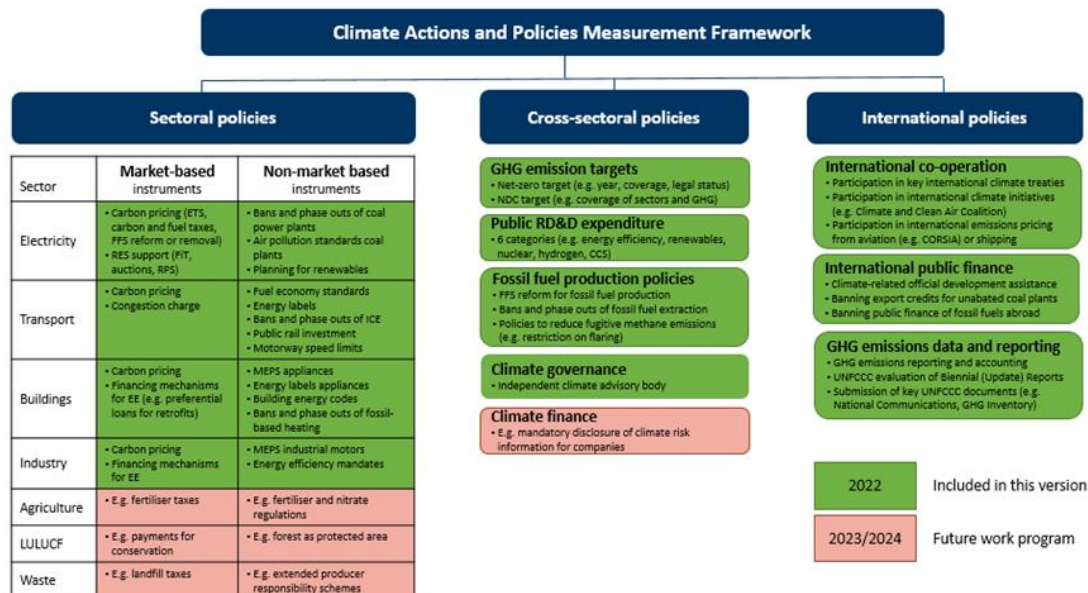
Climate Actions and Policies Measurement Framework

Sectoral policies

| Sector | Market-based instruments | Non-market based instruments |
|---|---|---|
| Electricity | • Carbon pricing (ETS, carbon and fuel taxes, FFS reform or removal) • RES support (FiT, auctions, RPS) | • Bans and phase outs of coal power plants • Air pollution standards coal plants • Planning for renewables |
| Transport | • Carbon pricing • Congestion charge | • Fuel economy standards • Energy labels • Bans and phase outs of ICE • Public rail investment • Motorway speed limits |
| Buildings | • Carbon pricing • Financing mechanisms for EE (e.g. preferential loans for retrofits) | • MEPS appliances • Energy labels appliances • Building energy codes • Bans and phase out of fossil-based heating |
| Industry | • Carbon pricing • Financing mechanisms for EE | • MEPS industrial motors • Energy efficiency mandates |
| Agriculture | • E.g. fertiliser taxes | • E.g. fertiliser and nitrate regulations |
| LULUCF | • E.g. payments for conservation | • E.g. forest as protected area |
| Waste | • E.g. landfill taxes | • E.g. extended producer responsibility schemes |

Cross-sectoral policies

GHG emission targets
• Net-zero target (e.g. year, coverage, legal status)
• NDC target (e.g. coverage of sectors and GHG)

Public RD&D expenditure
• 6 categories (e.g. energy efficiency, renewables, nuclear, hydrogen, CCS)

Fossil fuel production policies
• FFS reform for fossil fuel production
• Bans and phase outs of fossil fuel extraction
• Policies to reduce fugitive methane emissions (e.g. restriction on flaring)

Climate governance
• Independent climate advisory body

Climate finance
• E.g. mandatory disclosure of climate risk information for companies

International policies

International co-operation
• Participation in key international climate treaties
• Participation in international climate initiatives (e.g. Climate and Clean Air Coalition)
• Participation in international emissions pricing from aviation (e.g. CORSIA) or shipping

International public finance
• Climate-related official development assistance
• Banning export credits for unabated coal plants
• Banning public finance of fossil fuels abroad

GHG emissions data and reporting
• GHG emissions reporting and accounting
• UNFCCC evaluation of Biennial (Update) Reports
• Submission of key UNFCCC documents (e.g. National Communications, GHG Inventory)

2022 Included in this version
2023/2024 Future work program